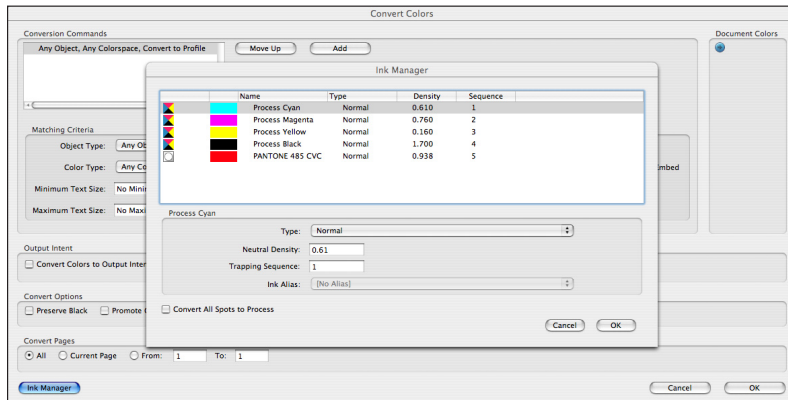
Convert Colors

Conversion Commands

Any Object, Any Colorspace, Convert to Profile

Move Up

Add

Document Colors

Matching Criteria

Object Type: Any Ob

Color Type: Any Co

Minimum Text Size: No Mini

Maximum Text Size: No Maxi

mbed

Output Intent

Convert Colors to Output Inte

Convert Options

Preserve Black

Promote

Convert Pages

All

Current Page

From: 1

To: 1

Ink Manager

Cancel

OK

Ink Manager

| | | Name | Type | Density | Sequence |
|---|---|---|---|---|---|
| | | Process Cyan | Normal | 0.610 | 1 |
| | | Process Magenta | Normal | 0.760 | 2 |
| | | Process Yellow | Normal | 0.160 | 3 |
| | | Process Black | Normal | 1.700 | 4 |
| | | PANTONE 485 CVC | Normal | 0.938 | 5 |

Process Cyan

Type: Normal

Neutral Density: 0.61

Trapping Sequence: 1

Ink Alias: [No Alias]

Convert All Spots to Process

Cancel

OK